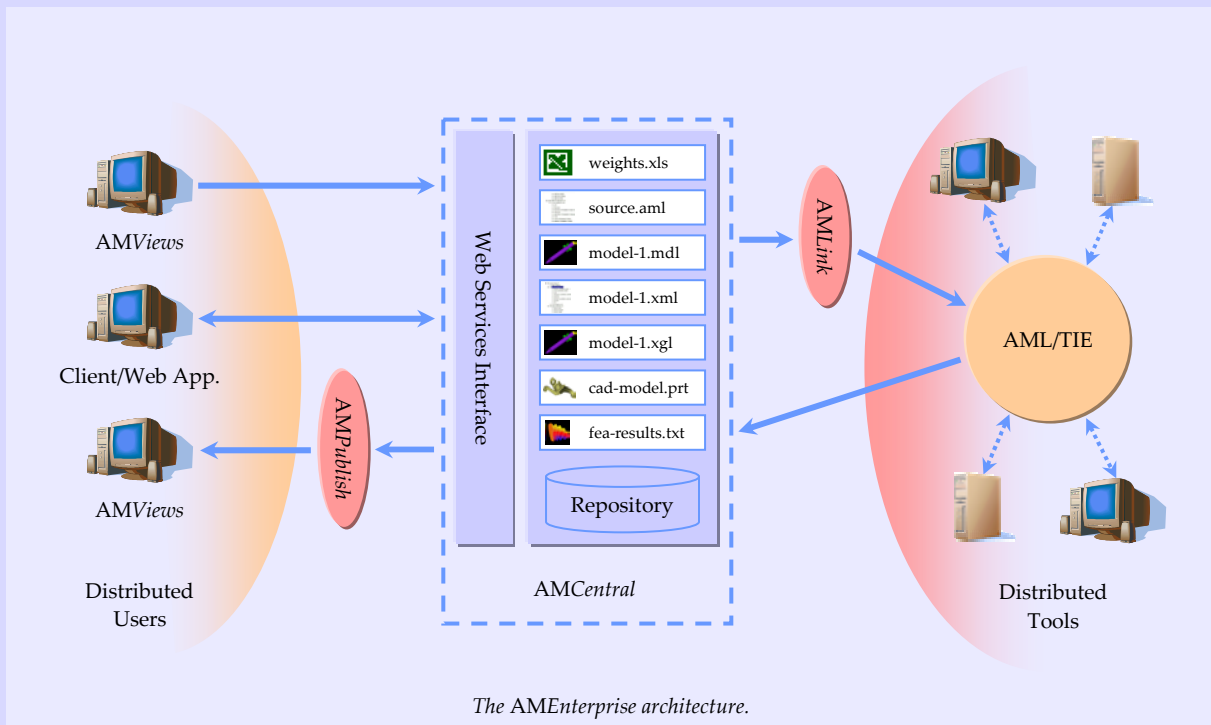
AMViews

Client/Web App.

AMViews

Distributed Users

AMPublish

Web Services Interface

weights.xls

source.aml

model-1.mdl

model-1.xml

model-1.xgl

cad-model.prt

fea-results.txt

Repository

AMCentral

AMLink

AML/TIE

Distributed Tools

The AMEnterprise architecture.